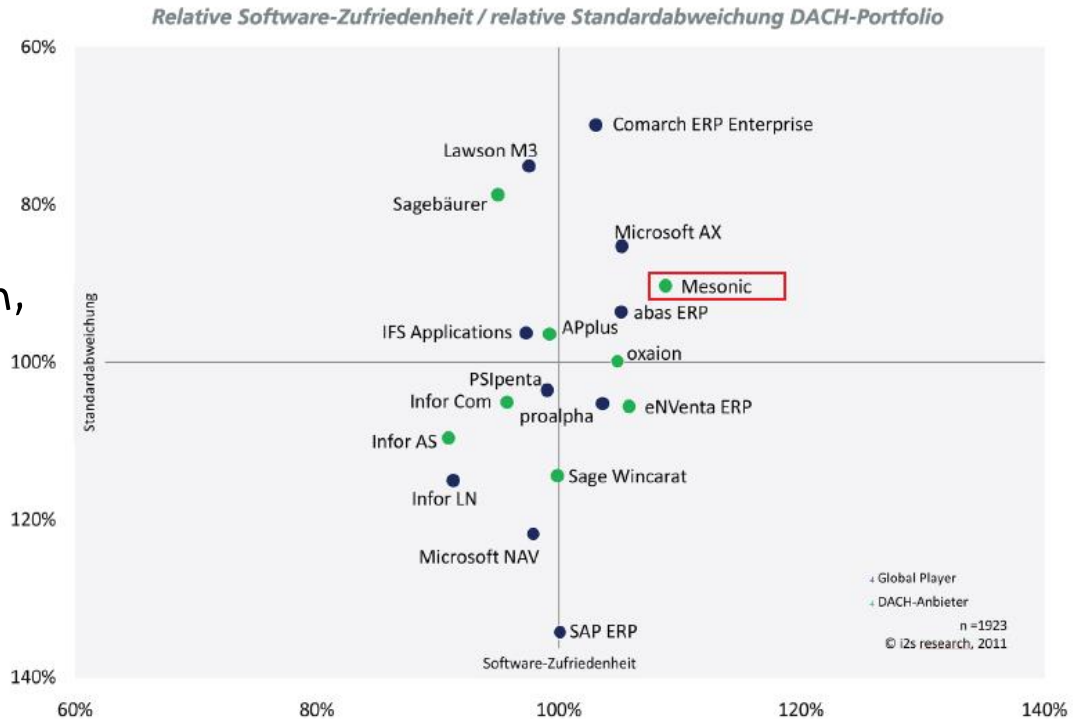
Relative Software-Zufriedenheit / relative Standardabweichung DACH-Portfolio

60%
80%
100%
120%
140%

Standardabweichung

Comarch ERP Enterprise
Lawson M3
Sagebäurer
Microsoft AX
Mesonic
abas ERP
IFS Applications
APplus
oxaion
PSIpenta
Infor Com
proalpha
eNVenta ERP
Infor AS
Sage Wincarat
Infor LN
Microsoft NAV
SAP ERP

Global Player
DACH-Anbieter
n =1923
© i2s research, 2011

Software-Zufriedenheit

60%
80%
100%
120%
140%

n,